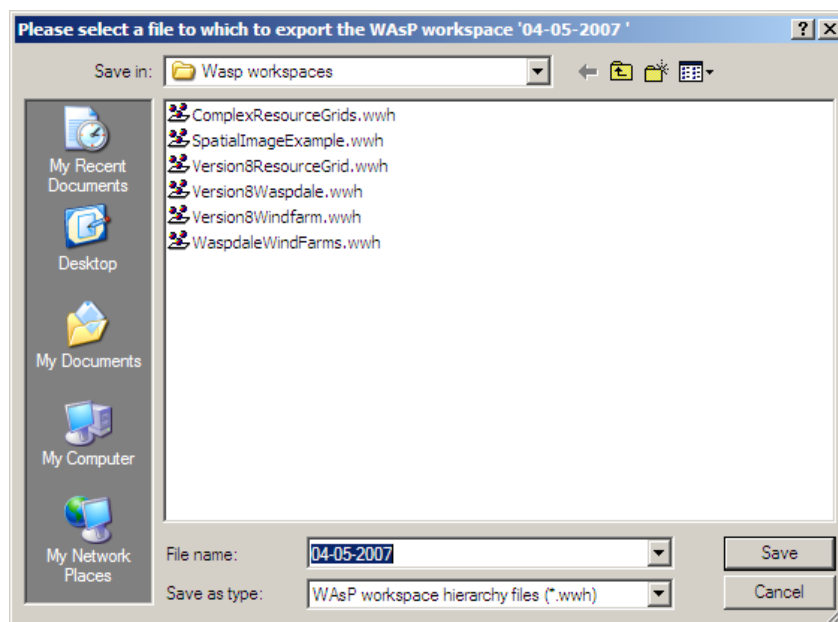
Please select a file to which to export the WAsP workspace '04-05-2007 '
?
X

Save in: Wasp workspaces

ComplexResourceGrids.wwh
SpatialImageExample.wwh
Version8ResourceGrid.wwh
Version8Waspdale.wwh
Version8Windfarm.wwh
WaspdaleWindFarms.wwh

My Recent Documents
Desktop
My Documents
My Computer
My Network Places

File name: 04-05-2007
Save as type: WAsP workspace hierarchy files (*.wwh)

Save
Cancel